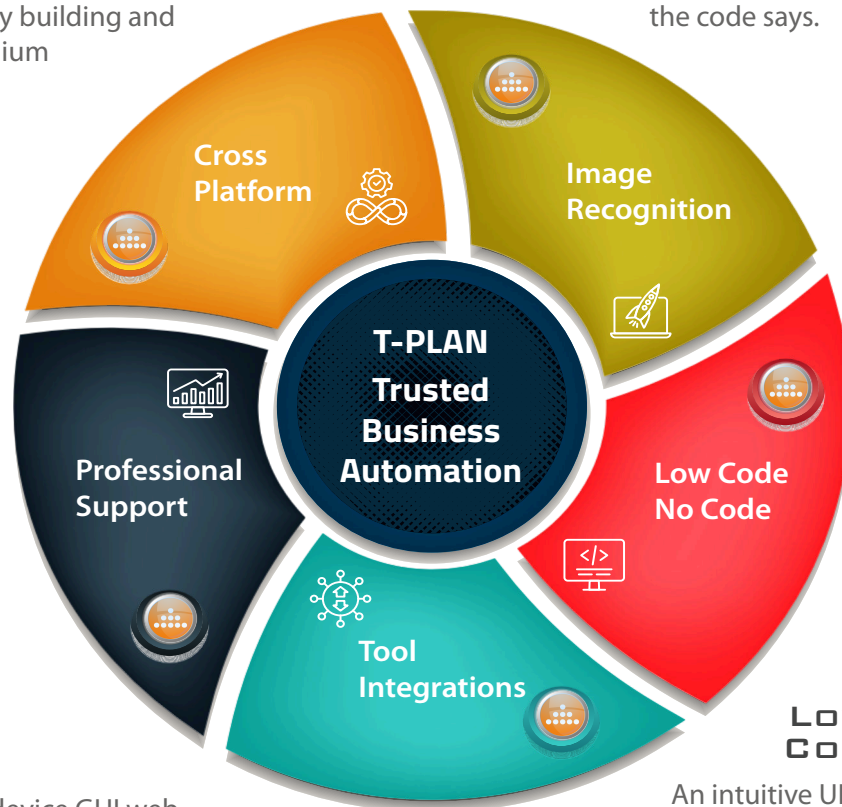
y building and
ium

the code says.

Cross Platform

Image Recognition

T-PLAN
Trusted Business Automation

Professional Support

Low Code No Code

Tool Integrations

Lo
Co

An intuitive U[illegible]

device GUI web